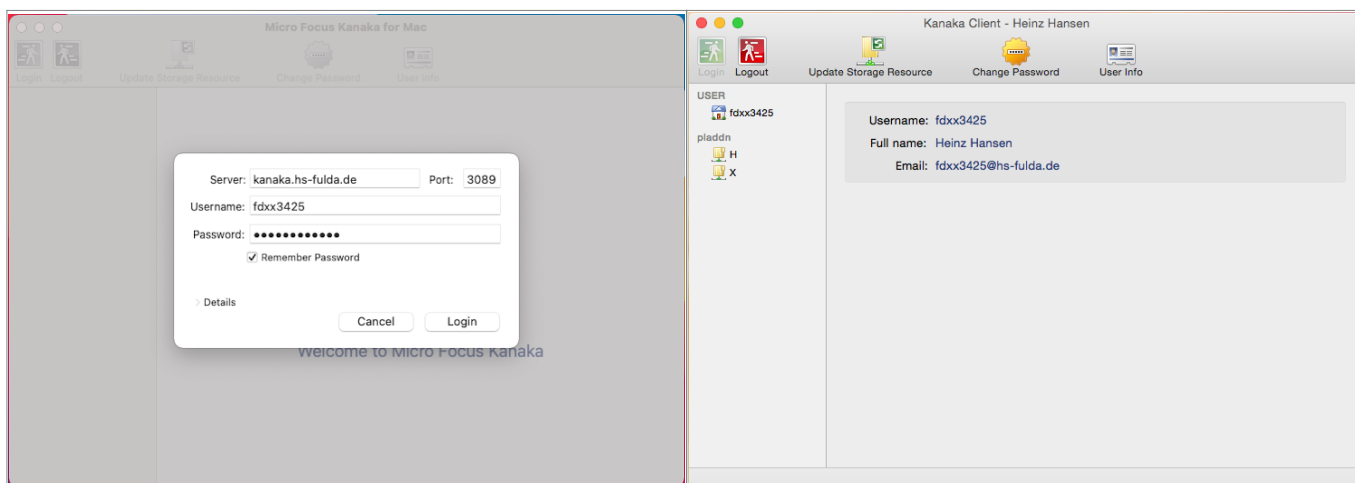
Micro Focus Kanaka for Mac

Login Logout Update Storage Resource Change Password User Info

Server: kanaka.hs-fulda.de Port: 3089

Username: fdxx3425

Password: ●●●●●●●●●●●●●

Remember Password

Details

Cancel Login

Welcome to Micro Focus Kanaka

Kanaka Client - Heinz Hansen

Login Logout Update Storage Resource Change Password User Info

USER

fdxx3425

pladdn

H

X

Username: fdxx3425

Full name: Heinz Hansen

Email: fdxx3425@hs-fulda.de